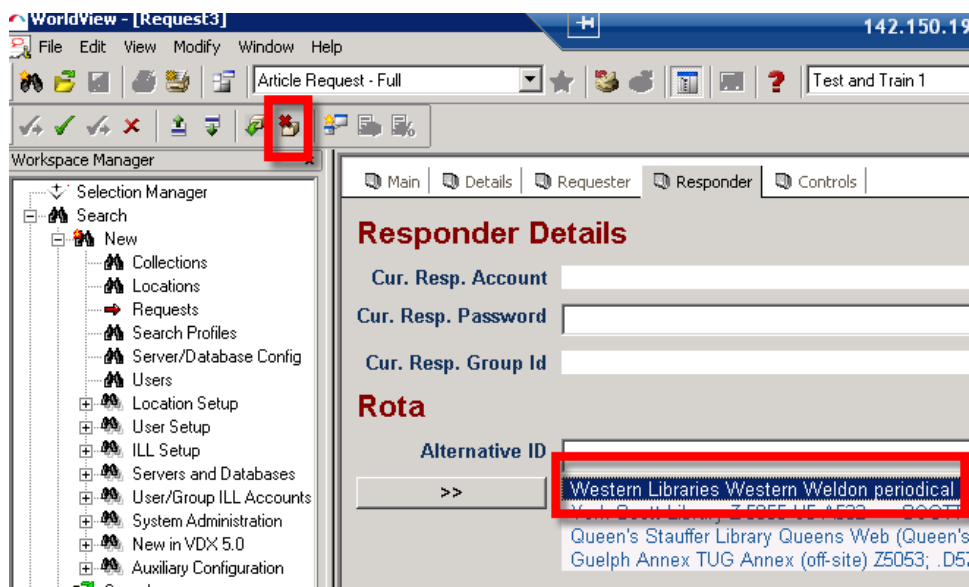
WorldView - [Request3]

142.150.19

File Edit View Modify Window Help

Article Request - Full

Test and Train 1

Workspace Manager

Selection Manager
Search
New
Collections
Locations
Requests
Search Profiles
Server/Database Config
Users
Location Setup
User Setup
ILL Setup
Servers and Databases
User/Group ILL Accounts
System Administration
New in VDX 5.0
Auxiliary Configuration

Main | Details | Requester | Responder | Controls

Responder Details

Cur. Resp. Account

Cur. Resp. Password

Cur. Resp. Group Id

Rota

Alternative ID

>>

Western Libraries Western Weldon periodical
York Scott Library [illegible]
Queen's Stauffer Library Queens Web (Queen's
Guelph Annex TUG Annex (off-site) Z5053; .D5